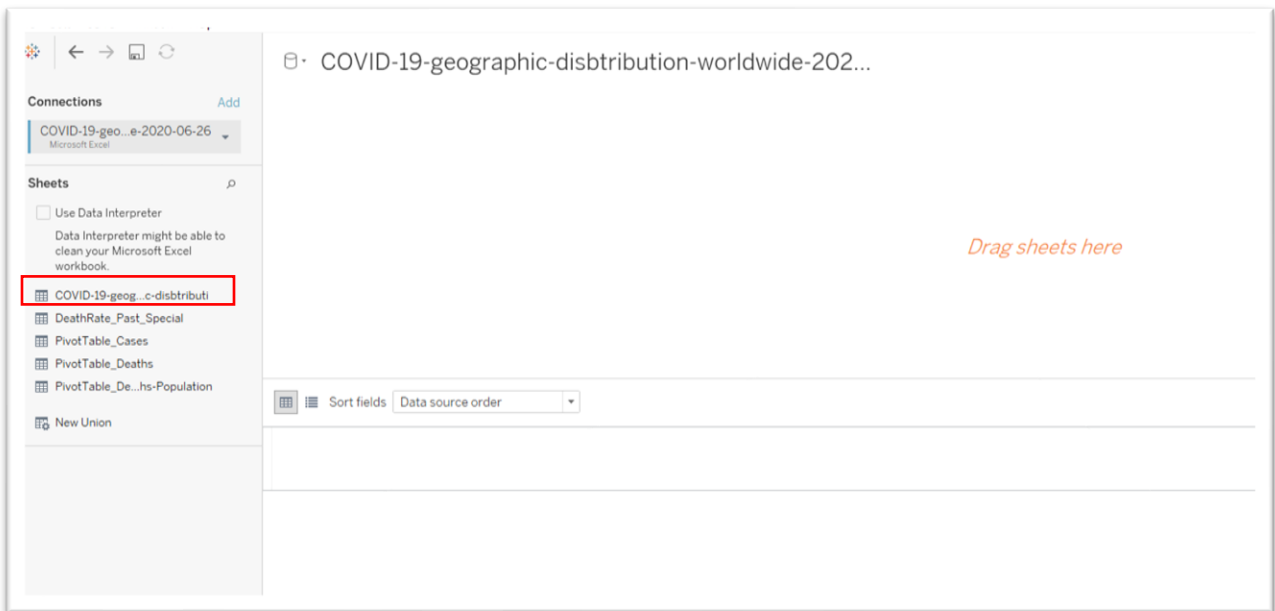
COVID-19-geographic-disbtribution-worldwide-202...

Connections Add

COVID-19-geo...e-2020-06-26
Microsoft Excel

Sheets

Use Data Interpreter

Data Interpreter might be able to clean your Microsoft Excel workbook.

COVID-19-geog...c-disbtributi
DeathRate_Past_Special
PivotTable_Cases
PivotTable_Deaths
PivotTable_De...hs-Population

New Union

Drag sheets here

Sort fields Data source order